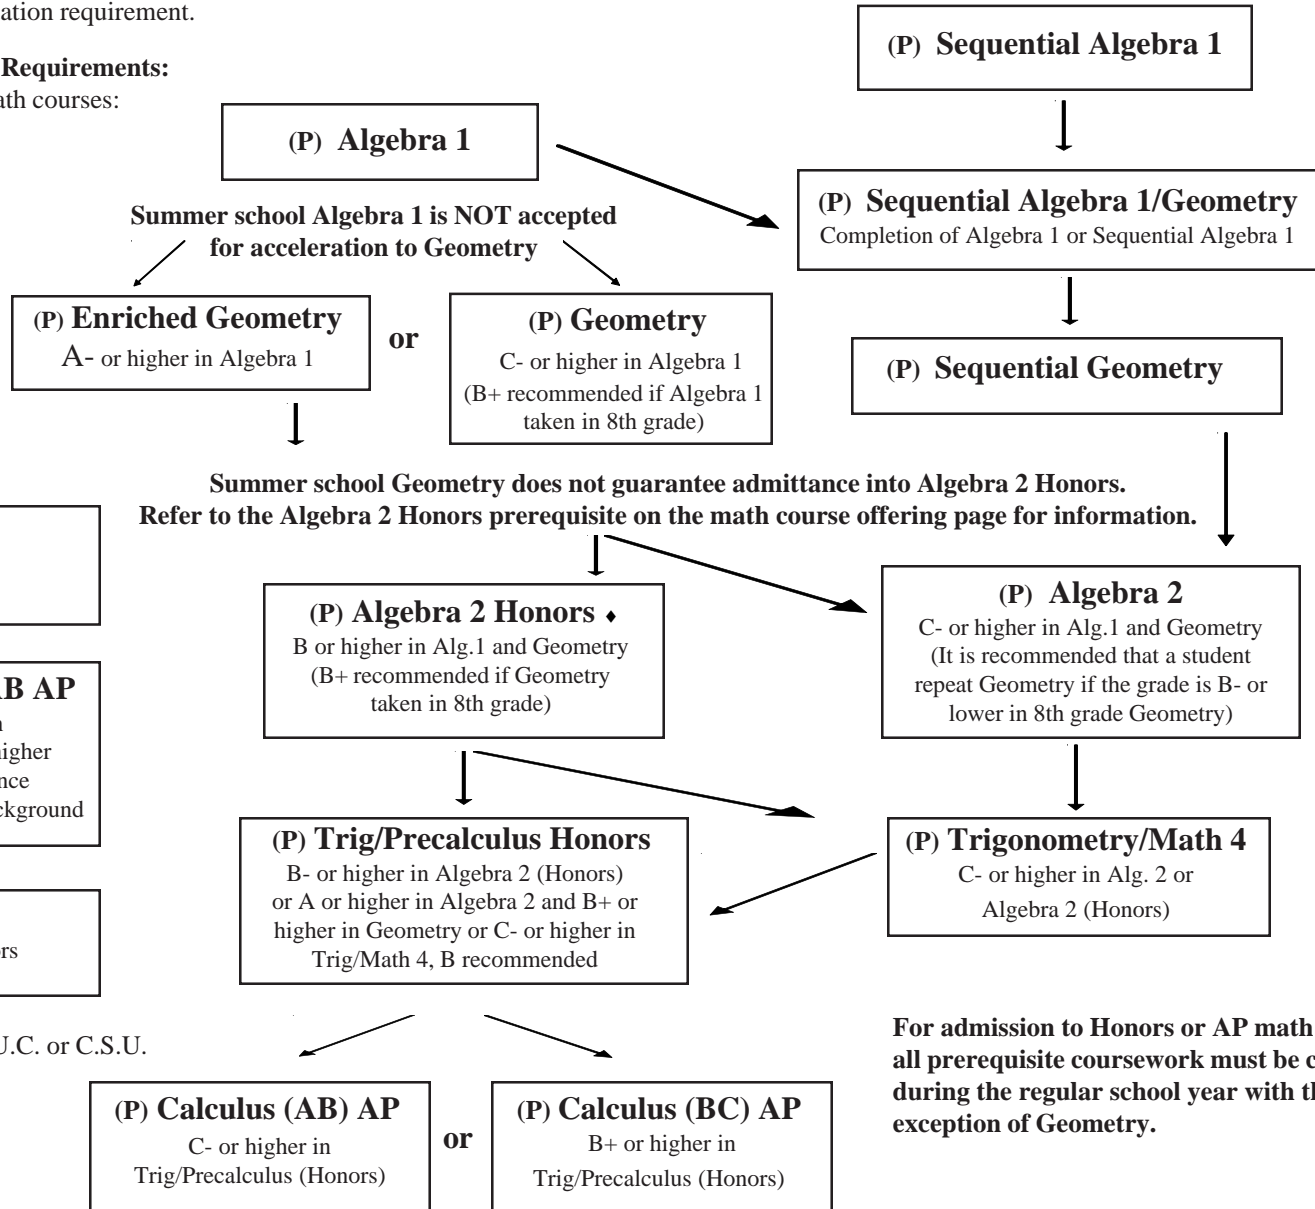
ation requirement.

Requirements:
ath courses:

(P) Sequential Algebra 1

(P) Algebra 1

Summer school Algebra 1 is NOT accepted for acceleration to Geometry

(P) Sequential Algebra 1/Geometry
Completion of Algebra 1 or Sequential Algebra 1

(P) Enriched Geometry
A- or higher in Algebra 1

or

(P) Geometry
C- or higher in Algebra 1
(B+ recommended if Algebra 1 taken in 8th grade)

(P) Sequential Geometry

Summer school Geometry does not guarantee admittance into Algebra 2 Honors.
Refer to the Algebra 2 Honors prerequisite on the math course offering page for information.

(P) Algebra 2 Honors ♦
B or higher in Alg.1 and Geometry
(B+ recommended if Geometry taken in 8th grade)

(P) Algebra 2
C- or higher in Alg.1 and Geometry
(It is recommended that a student repeat Geometry if the grade is B- or lower in 8th grade Geometry)

AB AP
n
higher
nce
ckground

(P) Trig/Precalculus Honors
B- or higher in Algebra 2 (Honors) or A or higher in Algebra 2 and B+ or higher in Geometry or C- or higher in Trig/Math 4, B recommended

(P) Trigonometry/Math 4
C- or higher in Alg. 2 or
Algebra 2 (Honors)

rs

U.C. or C.S.U.

For admission to Honors or AP math
all prerequisite coursework must be c
during the regular school year with th
exception of Geometry.

(P) Calculus (AB) AP
C- or higher in
Trig/Precalculus (Honors)

or

(P) Calculus (BC) AP
B+ or higher in
Trig/Precalculus (Honors)